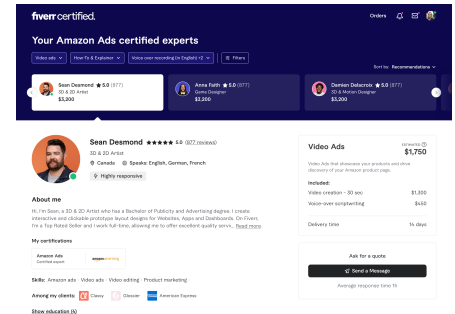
fiverr certified.

Orders

Your Amazon Ads certified experts

Video ads ⌄ How To & Explainer ⌄ Voice over recording (in English) +2 ⌄ Filters

Sort by: Recommendations ⌄

Sean Desmond ★ 5.0 (877)
3D & 2D Artist
$3,200

Anna Faith ★ 5.0 (877)
Game Designer
$3,200

Damien Delacroix ★ 5.0 (877)
3D & Motion Designer
$3,200

Sean Desmond ★★★★★ 5.0 (877 reviews)
3D & 2D Artist
Canada Speaks: English, German, French
Highly responsive

About me

Hi, I'm Sean, a 3D & 2D Artist who have a Bachelor of Publicity and Advertising degree. I create interactive and clickable prototype layout designs for Websites, Apps and Dashboards. On Fiverr, I'm a Top Rated Seller and I work full-time, allowing me to offer excellent quality servi... Read more

My certifications

Amazon Ads
Certified expert

Skills: Amazon ads · Video ads · Video editing · Product marketing

Among my clients: Classy Glossier American Express

Show education (4)

Video Ads

STARTS AT
$1,750

Video Ads that showcases your products and drive discovery of your Amazon product page.

Included:

Video creation - 30 sec $1,300
Voice-over scriptwriting $450
Delivery time 14 days

Ask for a quote

Send a Message

Average response time 1h